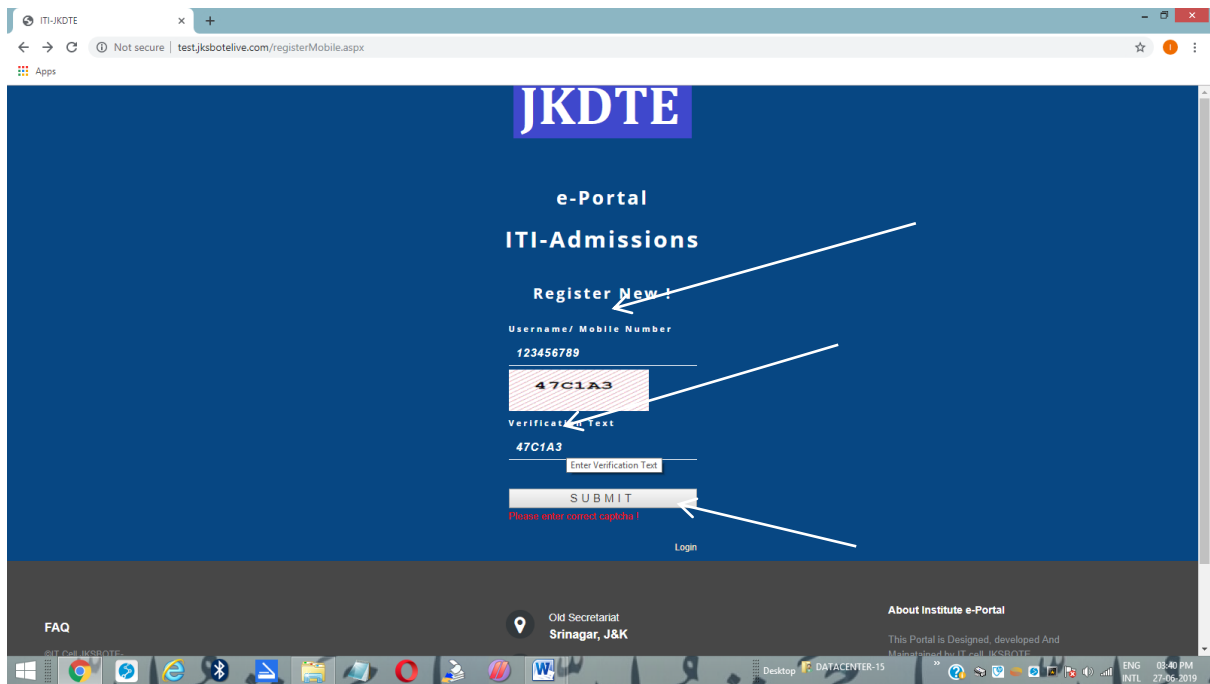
ITI-JKDTE

Not secure | test.jksbotelive.com/registerMobile.aspx

Apps

JKDTE

e-Portal

ITI-Admissions

Register New !

Username/ Mobile Number

123456789

47C1A3

Verification Text

47C1A3

Enter Verification Text

SUBMIT

Please enter correct captcha !

Login

FAQ

©IT Cell, JKSBOTE-

Old Secretariat

Srinagar, J&K

About Institute e-Portal

This Portal is Designed, developed And Mainatained by IT cell, JKSBOTE

Desktop DATACENTER-15

ENG INTL 03:40 PM 27-06-2019